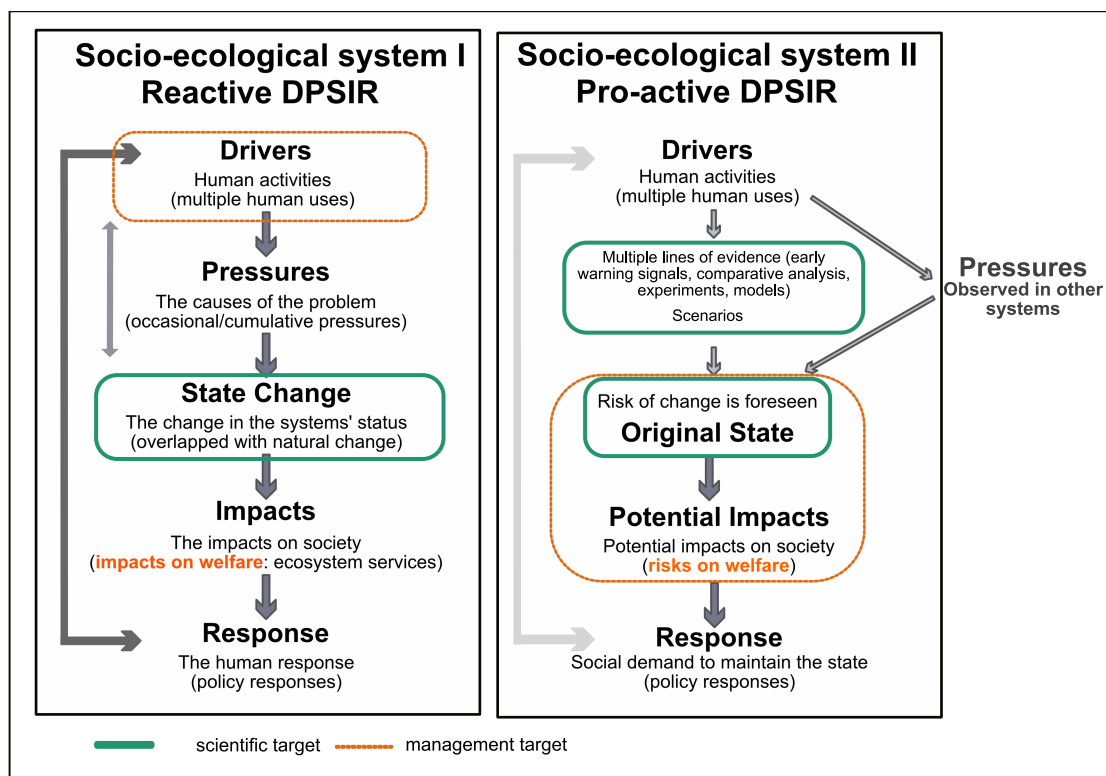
Socio-ecological system I
Reactive DPSIR

Drivers
Human activities
(multiple human uses)

Pressures
The causes of the problem
(occasional/cumulative pressures)

State Change
The change in the systems' status
(overlapped with natural change)

Impacts
The impacts on society
(impacts on welfare: ecosystem services)

Response
The human response
(policy responses)

Socio-ecological system II
Pro-active DPSIR

Drivers
Human activities
(multiple human uses)

Multiple lines of evidence (early warning signals, comparative analysis, experiments, models)
Scenarios

Pressures
Observed in other systems

Risk of change is foreseen
Original State

Potential Impacts
Potential impacts on society
(risks on welfare)

Response
Social demand to maintain the state
(policy responses)

scientific target
management target